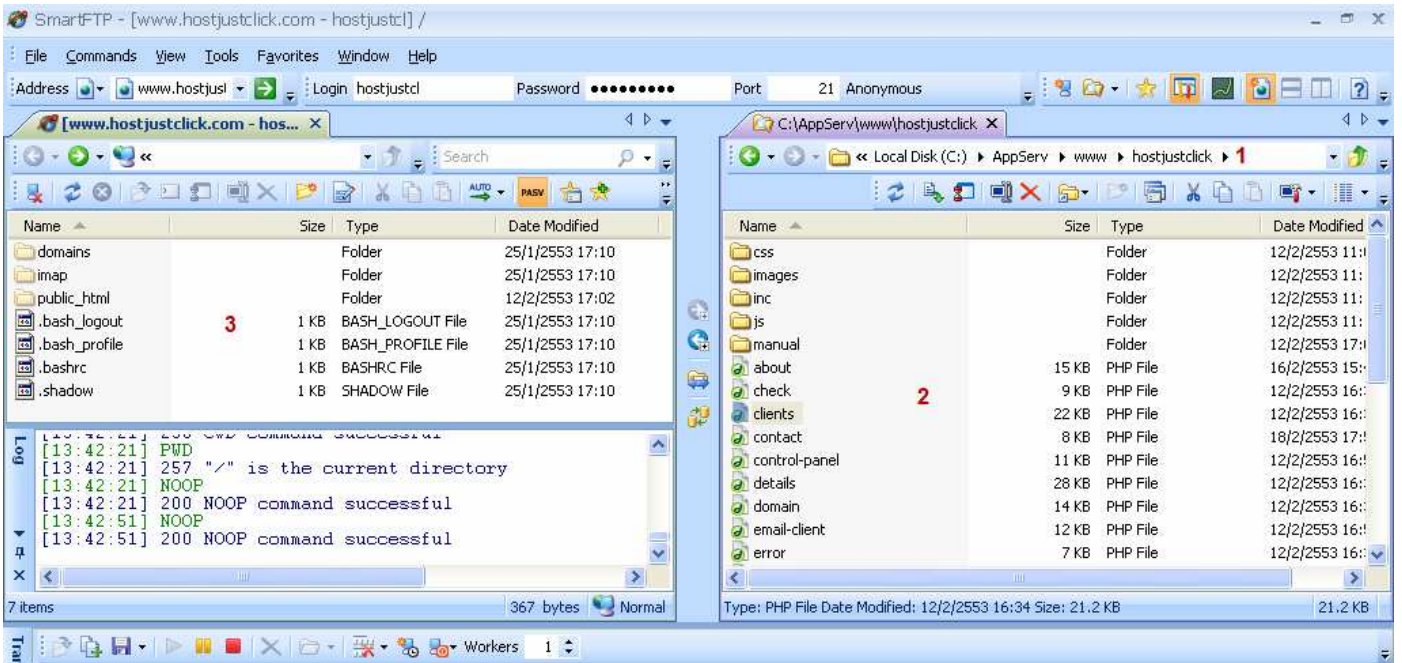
SmartFTP - [www.hostjustclick.com - hostjustcl] /

File Commands View Tools Favorites Window Help

Address www.hostjusl Login hostjustcl Password ●●●●●●●●● Port 21 Anonymous

[www.hostjustclick.com - hos... ×

Search

| Name | Size | Type | Date Modified |
|---|---|---|---|
| domains | | Folder | 25/1/2553 17:10 |
| imap | | Folder | 25/1/2553 17:10 |
| public_html | | Folder | 12/2/2553 17:02 |
| .bash_logout | 1 KB | BASH_LOGOUT File | 25/1/2553 17:10 |
| .bash_profile | 1 KB | BASH_PROFILE File | 25/1/2553 17:10 |
| .bashrc | 1 KB | BASHRC File | 25/1/2553 17:10 |
| .shadow | 1 KB | SHADOW File | 25/1/2553 17:10 |

3

Log
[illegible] 250 CWD command successful
[13:42:21] PWD
[13:42:21] 257 "/" is the current directory
[13:42:21] NOOP
[13:42:21] 200 NOOP command successful
[13:42:51] NOOP
[13:42:51] 200 NOOP command successful

7 items 367 bytes Normal

C:\AppServ\www\hostjustclick ×

« Local Disk (C:) ▸ AppServ ▸ www ▸ hostjustclick ▸ 1

| Name | Size | Type | Date Modified |
|---|---|---|---|
| css | | Folder | 12/2/2553 11:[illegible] |
| images | | Folder | 12/2/2553 11:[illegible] |
| inc | | Folder | 12/2/2553 11:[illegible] |
| js | | Folder | 12/2/2553 11:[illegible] |
| manual | | Folder | 12/2/2553 17:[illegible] |
| about | 15 KB | PHP File | 16/2/2553 15:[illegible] |
| check | 9 KB | PHP File | 12/2/2553 16:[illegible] |
| clients | 22 KB | PHP File | 12/2/2553 16:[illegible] |
| contact | 8 KB | PHP File | 18/2/2553 17:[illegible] |
| control-panel | 11 KB | PHP File | 12/2/2553 16:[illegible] |
| details | 28 KB | PHP File | 12/2/2553 16:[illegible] |
| domain | 14 KB | PHP File | 12/2/2553 16:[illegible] |
| email-client | 12 KB | PHP File | 12/2/2553 16:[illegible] |
| error | 7 KB | PHP File | 12/2/2553 16:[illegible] |

2

Type: PHP File Date Modified: 12/2/2553 16:34 Size: 21.2 KB 21.2 KB

Trai Workers 1